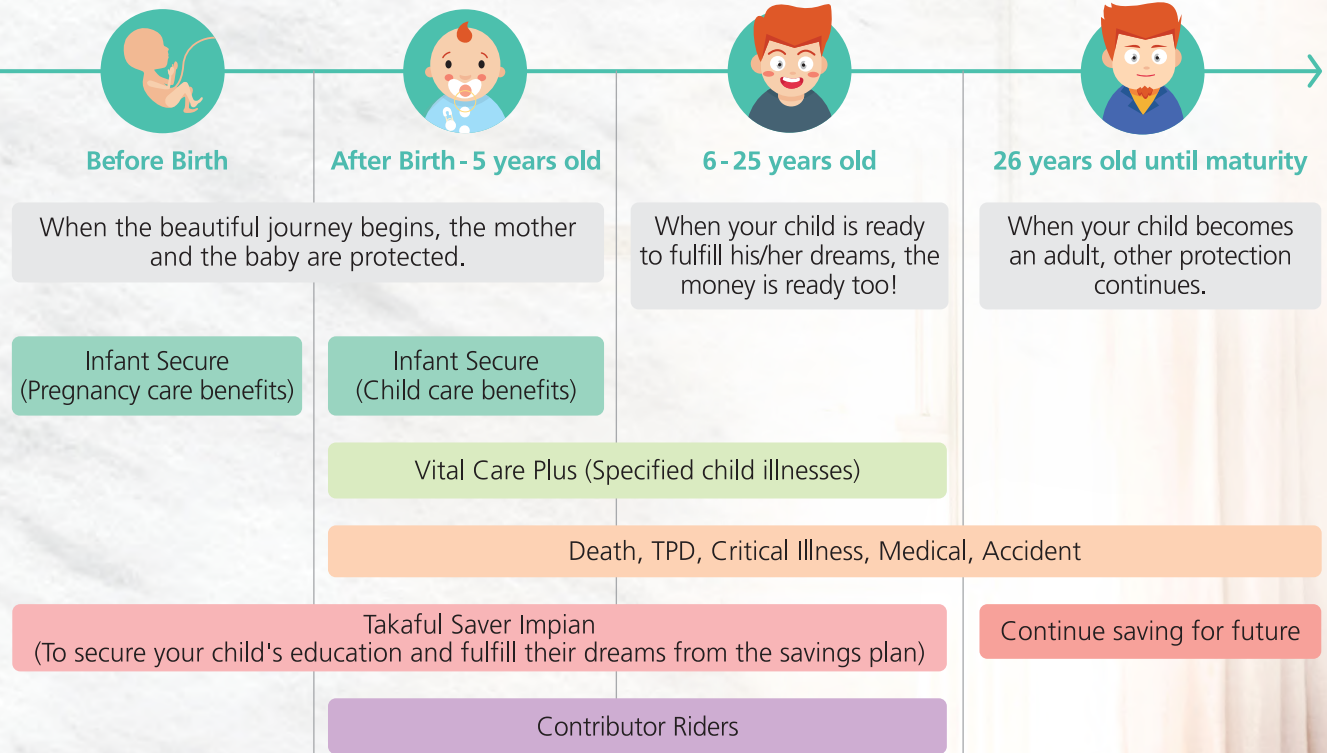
Before Birth

After Birth - 5 years old

6 - 25 years old

26 years old until maturity

When the beautiful journey begins, the mother and the baby are protected.

When your child is ready to fulfill his/her dreams, the money is ready too!

When your child becomes an adult, other protection continues.

Infant Secure (Pregnancy care benefits)

Infant Secure (Child care benefits)

Vital Care Plus (Specified child illnesses)

Death, TPD, Critical Illness, Medical, Accident

Takaful Saver Impian (To secure your child's education and fulfill their dreams from the savings plan)

Continue saving for future

Contributor Riders